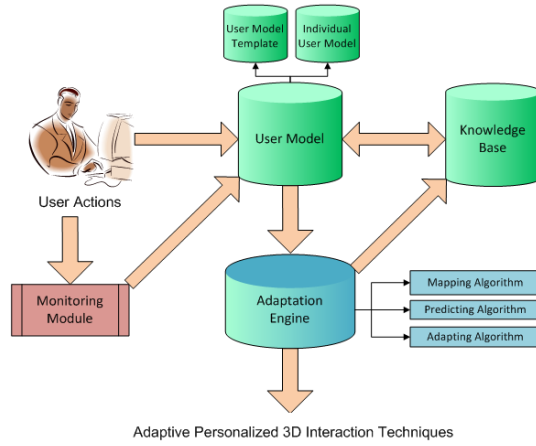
User Model Template

Individual User Model

User Model

Knowledge Base

User Actions

Monitoring Module

Adaptation Engine

Mapping Algorithm

Predicting Algorithm

Adapting Algorithm

Adaptive Personalized 3D Interaction Techniques